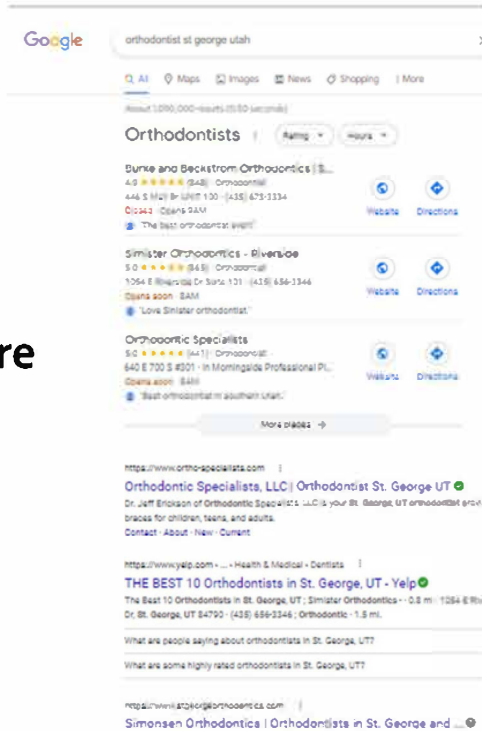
Google

orthodontist st george utah

All Maps Images News Shopping More

About 1,090,000 results (0.50 seconds)

Orthodontists

Rating Hours

Burke and Beckstrom Orthodontics | S...
4.9 (348) Orthodontist
446 S Mall Dr UNIT 100 · (435) 673-3334
Closed · Opens 9AM
"The best orthodontist ever!"

Website Directions

Simister Orthodontics - Riverside
5.0 (845) Orthodontist
1054 E Riverside Dr Suite 101 · (435) 656-3346
Opens soon · 8AM
"Love Simister orthodontist."

Website Directions

Orthodontic Specialists
5.0 (441) Orthodontist
640 E 700 S #301 · In Morningside Professional Pl...
Opens soon · 8AM
"Best orthodontist in southern Utah."

Website Directions

More places

re

https://www.ortho-specialists.com
Orthodontic Specialists, LLC | Orthodontist St. George UT
Dr. Jeff Erickson of Orthodontic Specialists LLC is your St. George, UT orthodontist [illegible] braces for children, teens, and adults.
Contact · About · New · Current

https://www.yelp.com › ... › Health & Medical › Dentists
THE BEST 10 Orthodontists in St. George, UT - Yelp
The Best 10 Orthodontists in St. George, UT ; Simister Orthodontics - · 0.8 mi · 1054 E Riv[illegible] Dr, St. George, UT 84790 · (435) 656-3346 ; Orthodontic · 1.5 mi.

What are people saying about orthodontists in St. George, UT?

What are some highly rated orthodontists in St. George, UT?

https://www.stgeorgeorthodontics.com
Simonsen Orthodontics | Orthodontists in St. George and ...